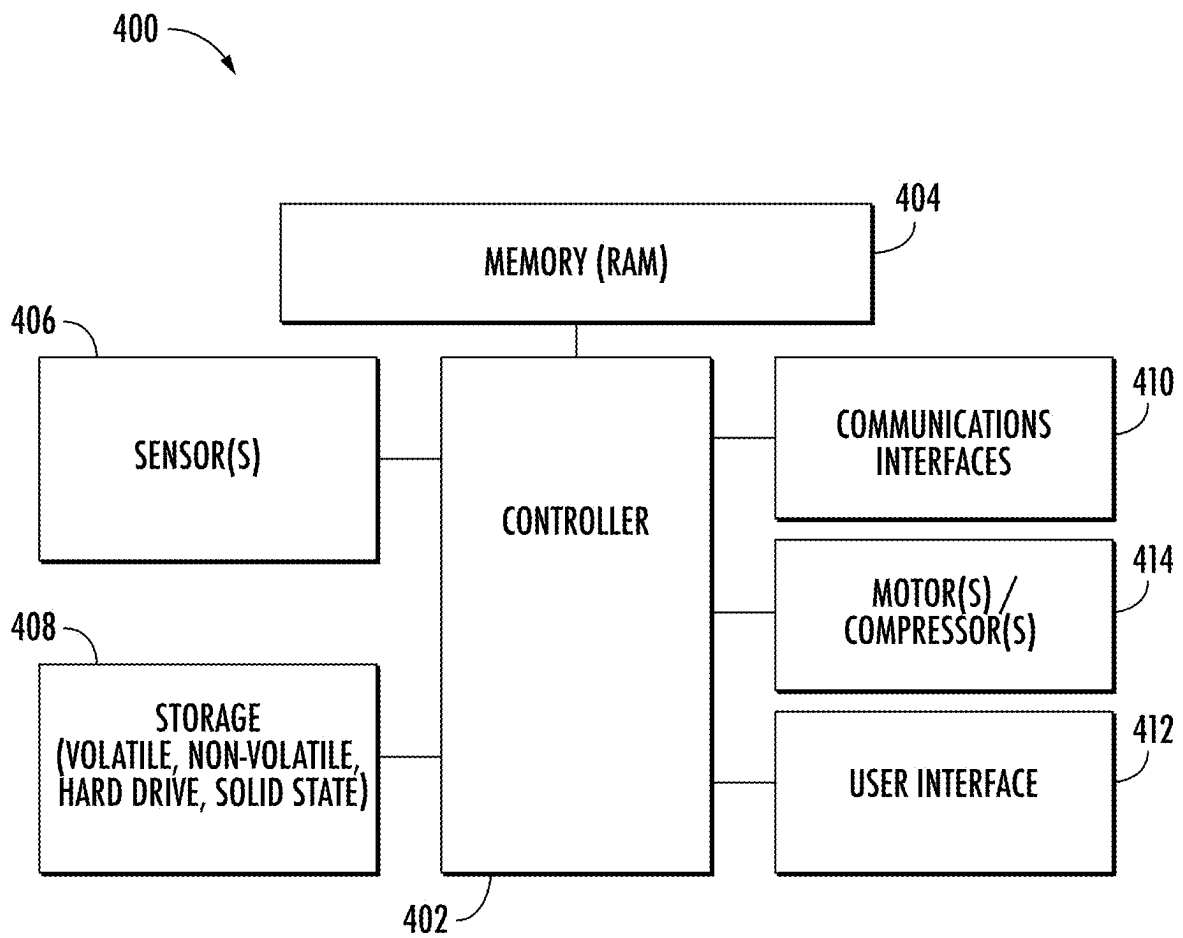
400

404

MEMORY (RAM)

406

SENSOR(S)

CONTROLLER

410

COMMUNICATIONS INTERFACES

414

MOTOR(S) / COMPRESSOR(S)

408

STORAGE (VOLATILE, NON-VOLATILE, HARD DRIVE, SOLID STATE)

412

USER INTERFACE

402